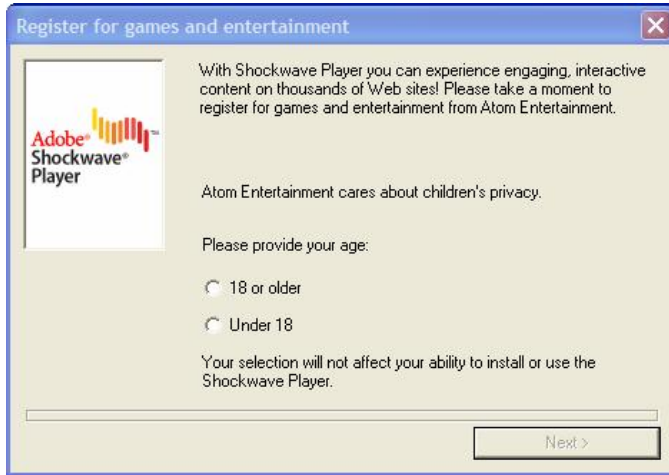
Register for games and entertainment

Adobe® Shockwave® Player

With Shockwave Player you can experience engaging, interactive content on thousands of Web sites! Please take a moment to register for games and entertainment from Atom Entertainment.

Atom Entertainment cares about children's privacy.

Please provide your age:

18 or older

Under 18

Your selection will not affect your ability to install or use the Shockwave Player.

Next >